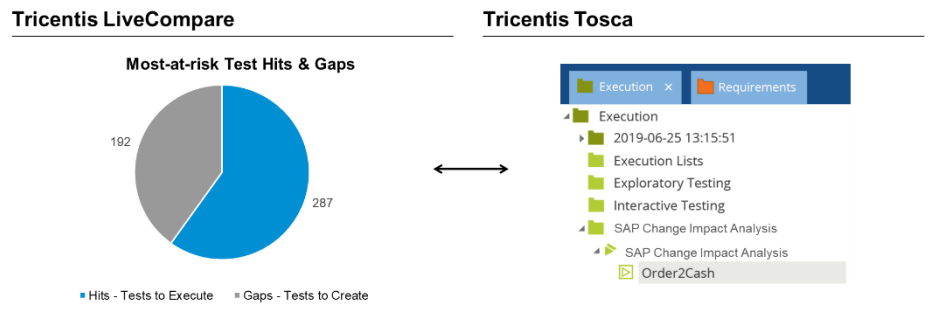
Tricentis LiveCompare

Most-at-risk Test Hits & Gaps

192

287

Hits - Tests to Execute
Gaps - Tests to Create

Tricentis Tosca

Execution ×
Requirements

Execution
2019-06-25 13:15:51
Execution Lists
Exploratory Testing
Interactive Testing
SAP Change Impact Analysis
SAP Change Impact Analysis
Order2Cash